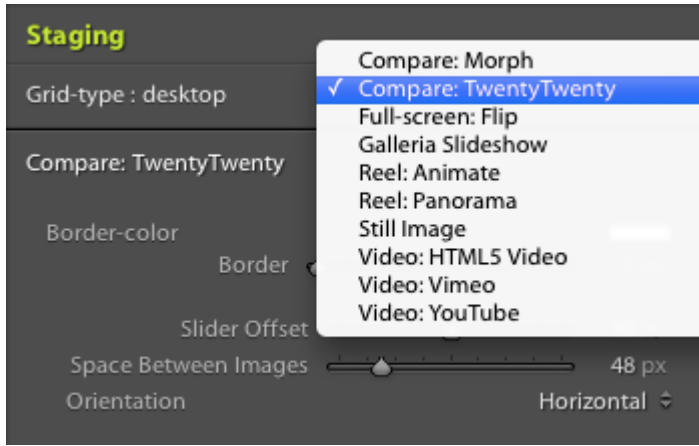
Staging

Grid-type : desktop

Compare: TwentyTwenty

Border-color

Border

Slider Offset

Space Between Images 48 px

Orientation Horizontal ÷

Compare: Morph
✓ Compare: TwentyTwenty
Full-screen: Flip
Galleria Slideshow
Reel: Animate
Reel: Panorama
Still Image
Video: HTML5 Video
Video: Vimeo
Video: YouTube